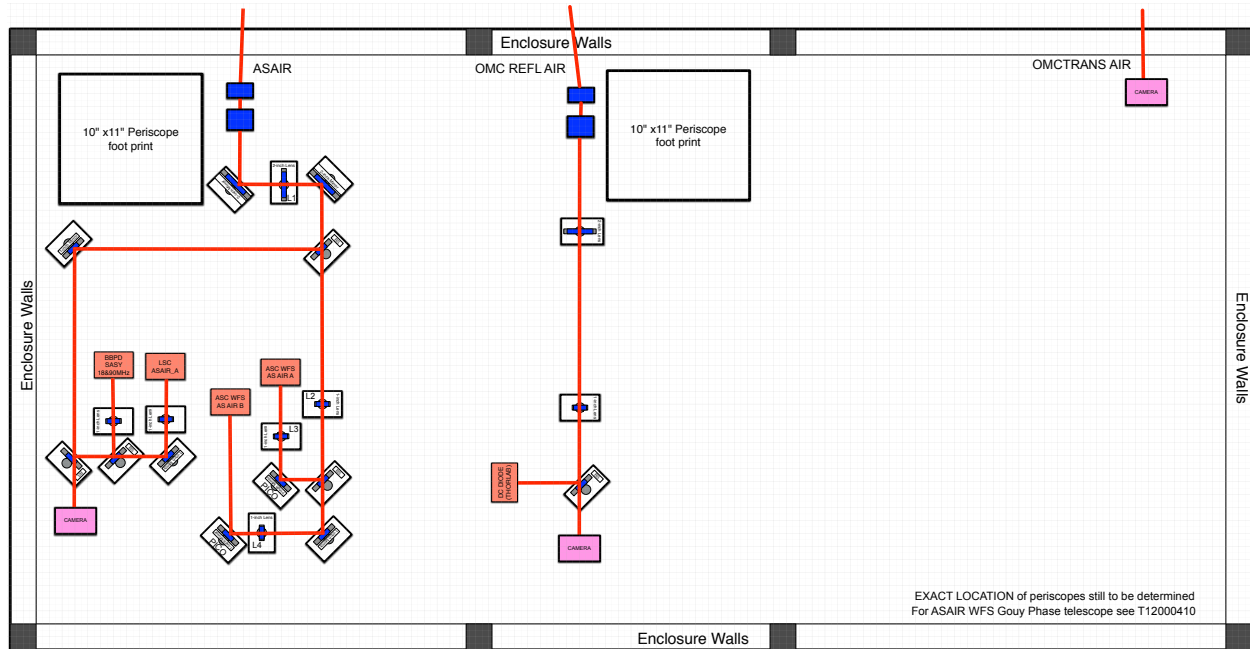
Enclosure Walls

ASAIR

OMC REFL AIR

OMCTRANS AIR

10" x11" Periscope foot print

10" x11" Periscope foot print

CAMERA

L1

Enclosure Walls

Enclosure Walls

BBPD SASY 18&90MHz

LSC ASAIR_A

ASC WFS AS AIR A

ASC WFS AS AIR B

L2

L3

DC DIODE (THORLAB)

CAMERA

CAMERA

L4

EXACT LOCATION of periscopes still to be determined
For ASAIR WFS Gouy Phase telescope see T12000410

Enclosure Walls